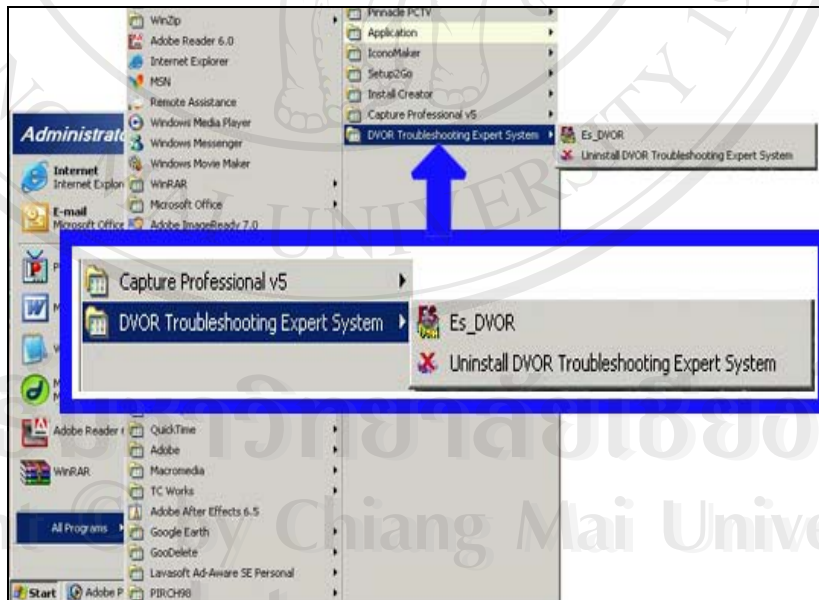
WinZip
Adobe Reader 6.0
Internet Explorer
MSN
Remote Assistance
Windows Media Player
Windows Messenger
Windows Movie Maker
WinRAR
Microsoft Office
Adobe ImageReady 7.0

Pinnacle PCTV
Application
IconoMaker
Setup2Go
Install Creator
Capture Professional v5
DVOR Troubleshooting Expert System

Es_DVOR
Uninstall DVOR Troubleshooting Expert System

Administrato
Internet
Internet Explor
E-mail
Microsoft Office

Capture Professional v5
DVOR Troubleshooting Expert System
Es_DVOR
Uninstall DVOR Troubleshooting Expert System

Adobe Reader
WinRAR
All Programs
QuickTime
Adobe
Macromedia
TC Works
Adobe After Effects 6.5
Google Earth
GooDelete
Lavasoft Ad-Aware SE Personal
PIRCH98
Start
Adobe P

UNIVERSITY
Chiang Mai Unive